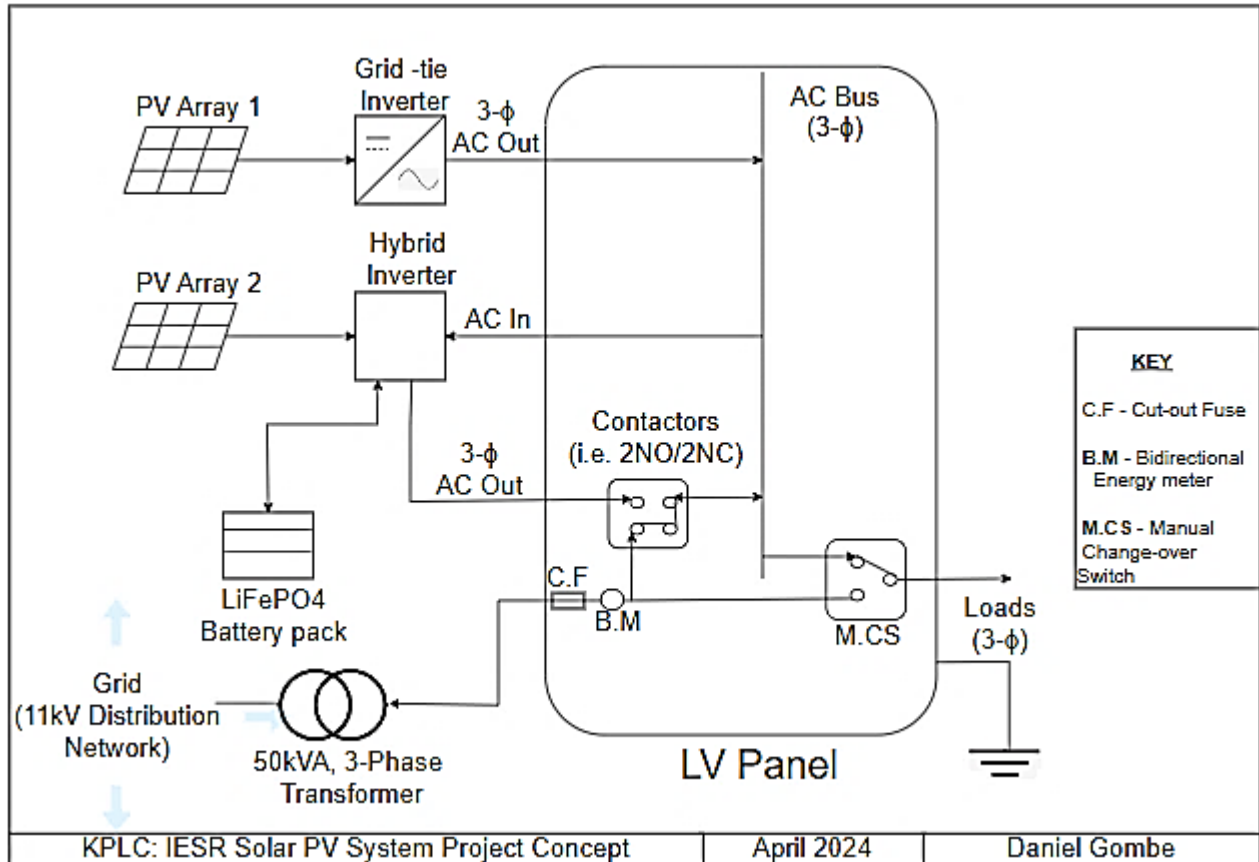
PV Array 1

Grid -tie Inverter

3-ϕ AC Out

AC Bus (3-ϕ)

Hybrid Inverter

PV Array 2

AC In

Contactors (i.e. 2NO/2NC)

3-ϕ AC Out

LiFePO4 Battery pack

C.F

B.M

M.CS

Loads (3-ϕ)

Grid (11kV Distribution Network)

50kVA, 3-Phase Transformer

LV Panel

KEY

C.F - Cut-out Fuse

B.M - Bidirectional Energy meter

M.CS - Manual Change-over Switch

| KPLC: IESR Solar PV System Project Concept | April 2024 | Daniel Gombe |